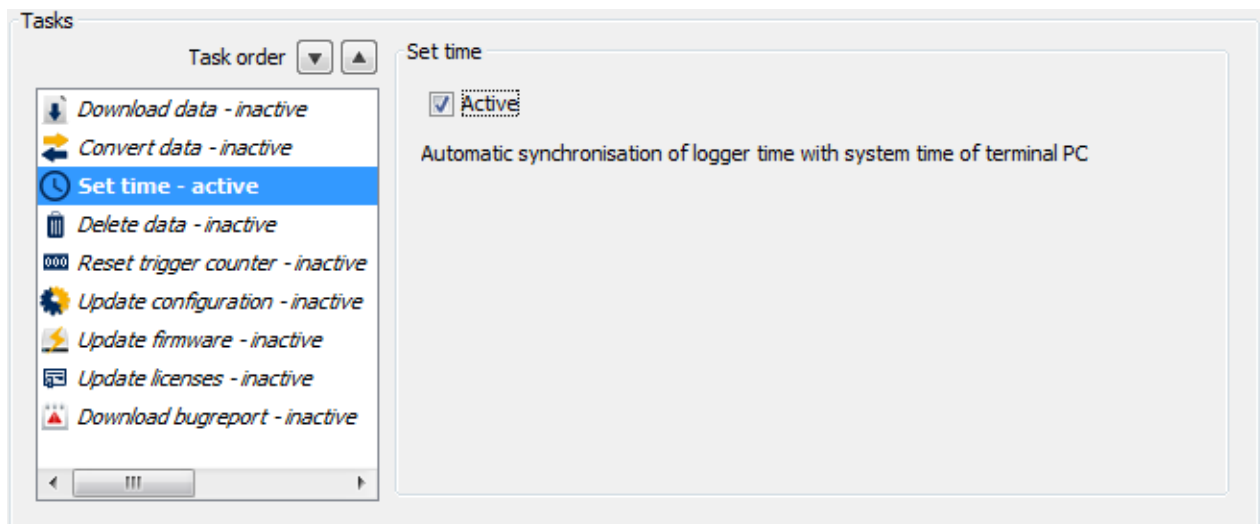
Tasks

Task order

Download data - inactive
Convert data - inactive
Set time - active
Delete data - inactive
Reset trigger counter - inactive
Update configuration - inactive
Update firmware - inactive
Update licenses - inactive
Download bugreport - inactive

Set time

Active

Automatic synchronisation of logger time with system time of terminal PC